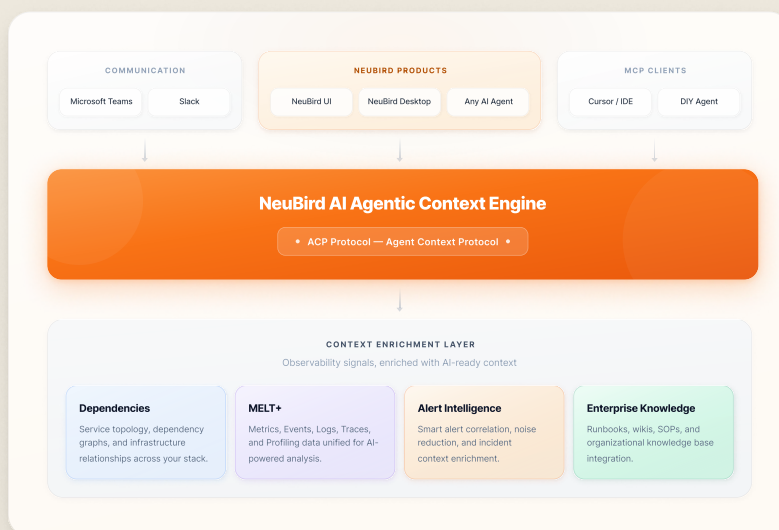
COMMUNICATION

Microsoft Teams

Slack

NEUBIRD PRODUCTS

NeuBird UI

NeuBird Desktop

Any AI Agent

MCP CLIENTS

Cursor / IDE

DIY Agent

NeuBird AI Agentic Context Engine

ACP Protocol — Agent Context Protocol

CONTEXT ENRICHMENT LAYER

Observability signals, enriched with AI-ready context

Dependencies

Service topology, dependency graphs, and infrastructure relationships across your stack.

MELT+

Metrics, Events, Logs, Traces, and Profiling data unified for AI-powered analysis.

Alert Intelligence

Smart alert correlation, noise reduction, and incident context enrichment.

Enterprise Knowledge

Runbooks, wikis, SOPs, and organizational knowledge base integration.